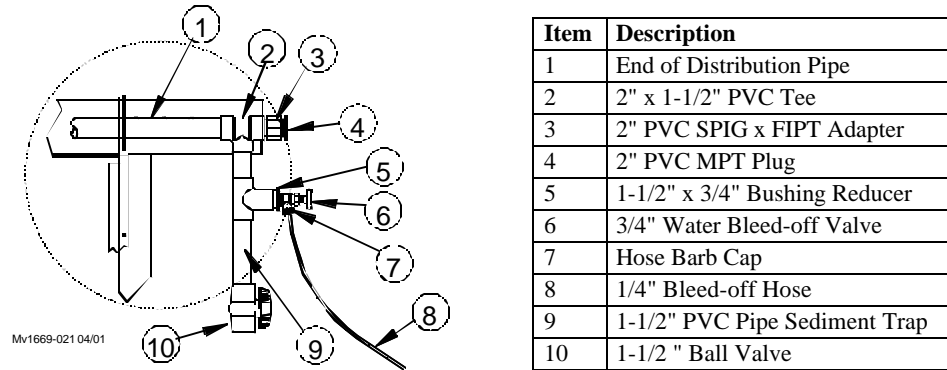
1
2
3
4
5
6
7
8
9
10
Mv1669-021 04/01

| Item | Description |
|---|---|
| 1 | End of Distribution Pipe |
| 2 | 2" x 1-1/2" PVC Tee |
| 3 | 2" PVC SPIG x FIPT Adapter |
| 4 | 2" PVC MPT Plug |
| 5 | 1-1/2" x 3/4" Bushing Reducer |
| 6 | 3/4" Water Bleed-off Valve |
| 7 | Hose Barb Cap |
| 8 | 1/4" Bleed-off Hose |
| 9 | 1-1/2" PVC Pipe Sediment Trap |
| 10 | 1-1/2 " Ball Valve |